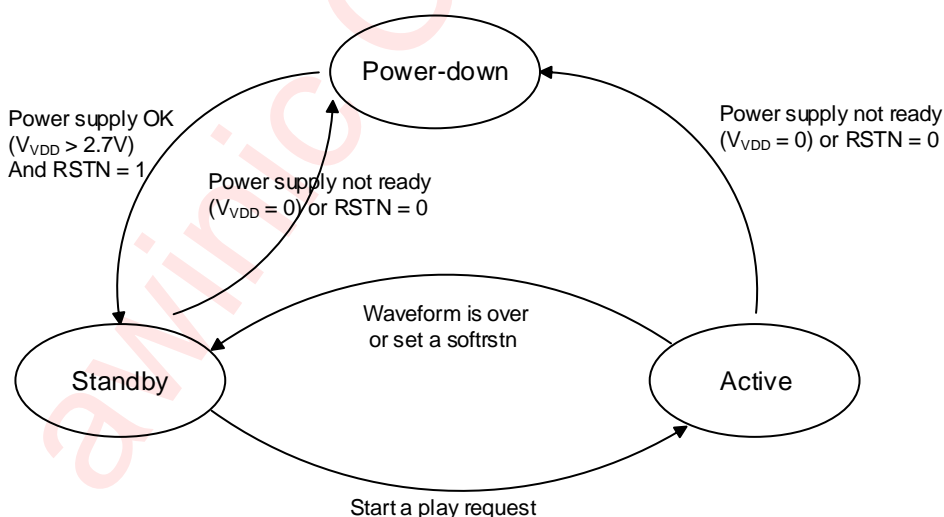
Power-down

Power supply OK ($V_{VDD}$ > 2.7V) And RSTN = 1

Power supply not ready ($V_{VDD}$ = 0) or RSTN = 0

Power supply not ready ($V_{VDD}$ = 0) or RSTN = 0

Waveform is over or set a softrstn

Standby

Active

Start a play request

awinic